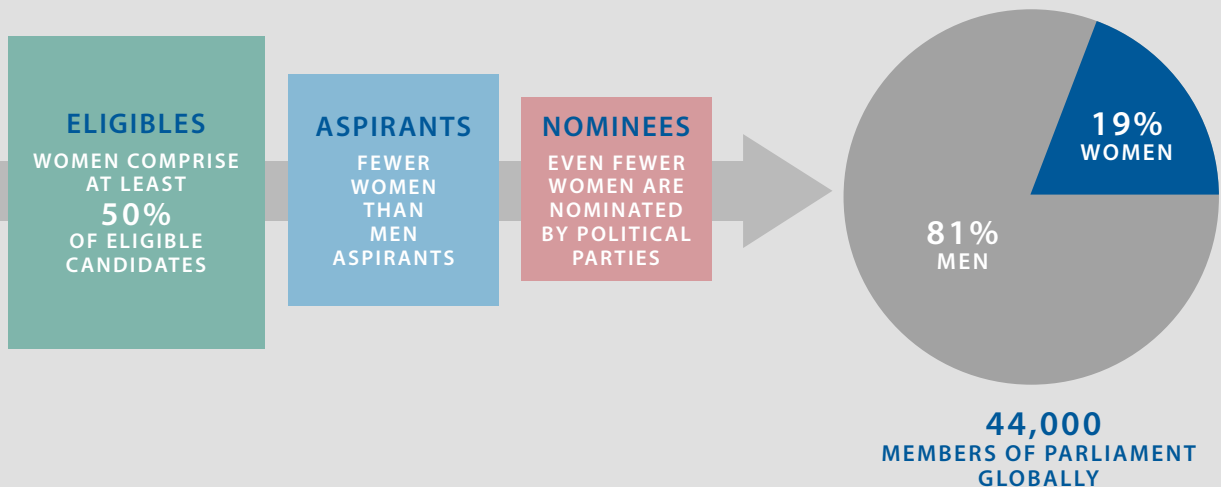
ELIGIBLES
WOMEN COMPRISE AT LEAST
50%
OF ELIGIBLE CANDIDATES

ASPIRANTS
FEWER WOMEN THAN MEN ASPIRANTS

NOMINEES
EVEN FEWER WOMEN ARE NOMINATED BY POLITICAL PARTIES

19%
WOMEN

81%
MEN

44,000
MEMBERS OF PARLIAMENT GLOBALLY